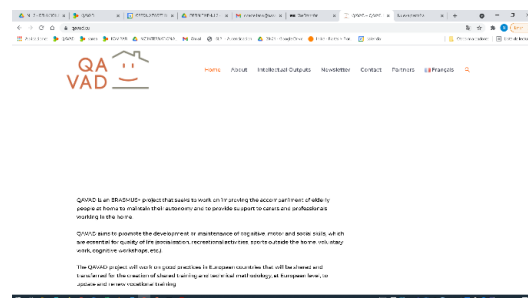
QA VAD

Home About Intellectual Outputs Newsletter Contact Partners Français

QAVAD is an ERASMUS+ project that seeks to work on improving the accompaniment of elderly people at home to maintain their autonomy and to provide support to carers and professionals working in the home.

QAVAD aims to promote the development or maintenance of cognitive, motor and social skills, which are essential for quality of life (socialisation, recreational activities, sports outside the home, voluntary work, cognitive workshops, etc.)

The QAVAD project will work on good practices in European countries that will be shared and transferred for the creation of shared training and technical methodology, at European level, to update and renew vocational training.